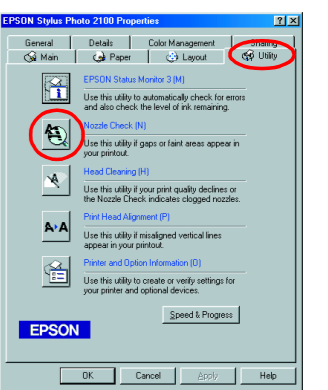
EPSON Stylus Photo 2100 Properties

?
X

General
Details
Color Management
Sharing
Main
Paper
Layout
Utility

EPSON Status Monitor 3 (M)

Use this utility to automatically check for errors and also check the level of ink remaining.

Nozzle Check (N)

Use this utility if gaps or faint areas appear in your printout.

Head Cleaning (H)

Use this utility if your print quality declines or the Nozzle Check indicates clogged nozzles.

Print Head Alignment (P)

Use this utility if misaligned vertical lines appear in your printout.

Printer and Option Information (O)

Use this utility to create or verify settings for your printer and optional devices.

EPSON

Speed & Progress

OK
Cancel
Apply
Help